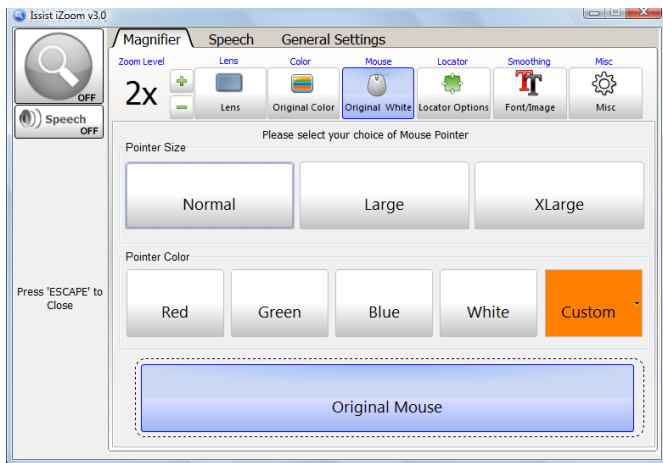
Issist iZoom v3.0

OFF

Speech OFF

Press 'ESCAPE' to Close

Magnifier Speech General Settings

Zoom Level
2x
+
-

Lens
Lens

Color
Original Color

Mouse
Original White

Locator
Locator Options

Smoothing
Font/Image

Misc
Misc

Please select your choice of Mouse Pointer

Pointer Size

Normal
Large
XLarge

Pointer Color

Red
Green
Blue
White
Custom

Original Mouse